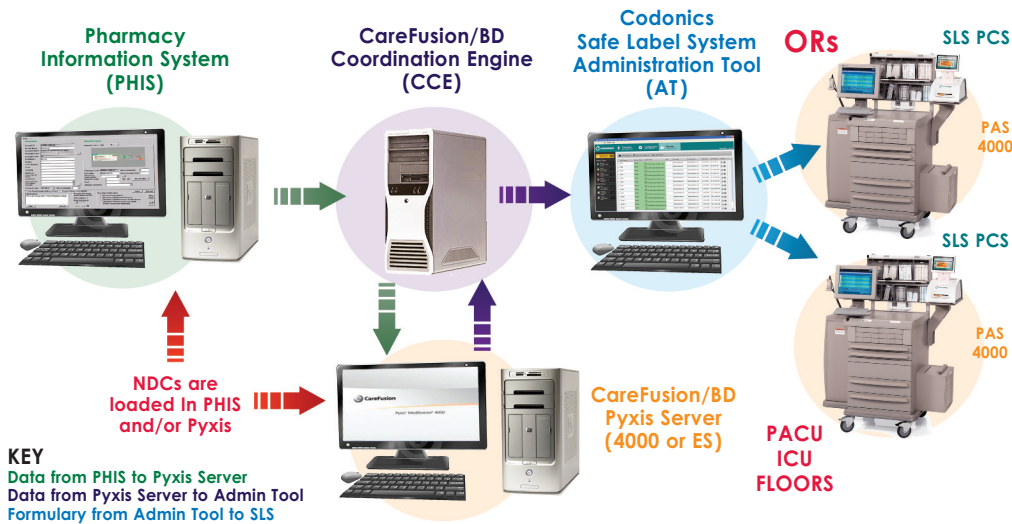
Pharmacy Information System (PHIS)

CareFusion/BD Coordination Engine (CCE)

Codonics Safe Label System Administration Tool (AT)

ORs

SLS PCS

PAS 4000

SLS PCS

PAS 4000

NDCs are loaded In PHIS and/or Pyxis

CareFusion

Pyxis MedStation 4000

CareFusion/BD Pyxis Server (4000 or ES)

PACU ICU FLOORS

KEY
Data from PHIS to Pyxis Server
Data from Pyxis Server to Admin Tool
Formulary from Admin Tool to SLS